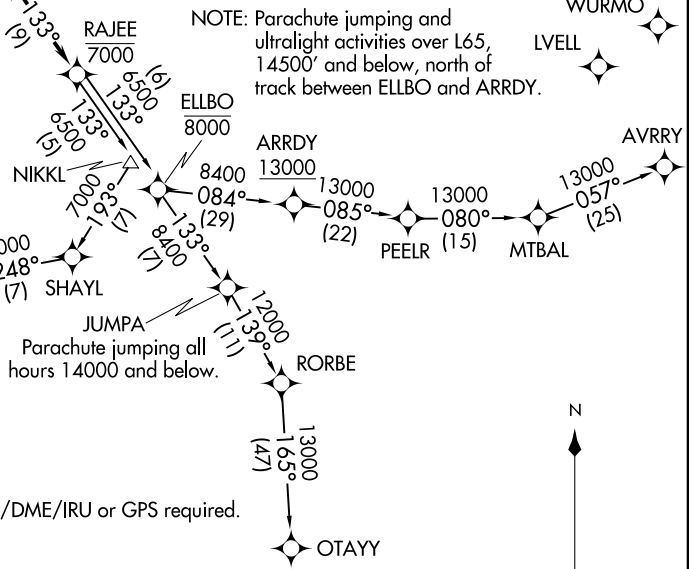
133°
(9)

RAJEE
7000

NOTE: Parachute jumping and ultralight activities over L65, 14500′ and below, north of track between ELLBO and ARRDY.

WURMO

LVELL

6500
133°
(6)

133°
6500
(5)

ELLBO
8000

NIKKL

7000
193°
(7)

8400
084°
(29)

ARRDY
13000

13000
085°
(22)

PEELR

13000
080°
(15)

MTBAL

13000
057°
(25)

AVRRY

000
248°
(7)

SHAYL

133°
8400
(7)

JUMPA
Parachute jumping all hours 14000 and below.

12000
139°
(11)

RORBE

13000
165°
(47)

N

/DME/IRU or GPS required.

OTAYY